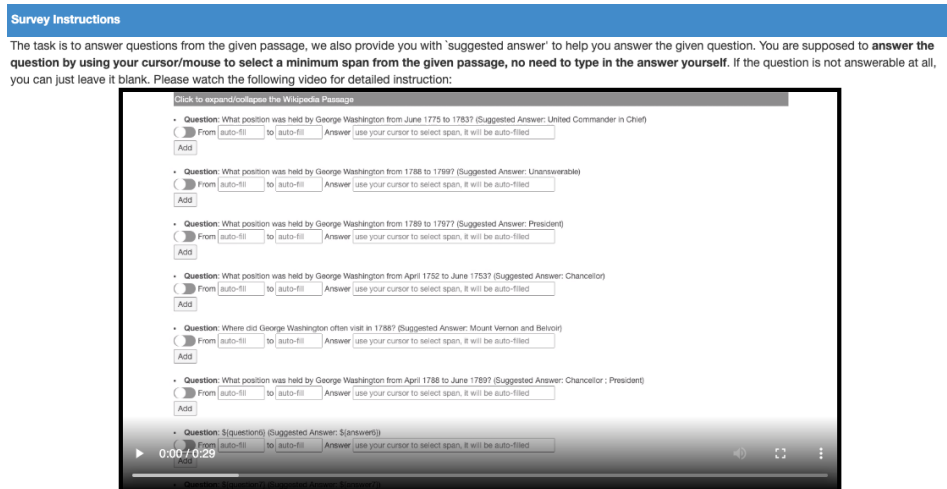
Survey Instructions

The task is to answer questions from the given passage, we also provide you with `suggested answer' to help you answer the given question. You are supposed to **answer the question by using your cursor/mouse to select a minimum span from the given passage, no need to type in the answer yourself**. If the question is not answerable at all, you can just leave it blank. Please watch the following video for detailed instruction:

Click to expand/collapse the Wikipedia Passage

• Question: What position was held by George Washington from June 1775 to 1783? (Suggested Answer: United Commander in Chief)
From auto-fill to auto-fill Answer use your cursor to select span, it will be auto-filled
Add

• Question: What position was held by George Washington from 1788 to 1799? (Suggested Answer: Unanswerable)
From auto-fill to auto-fill Answer use your cursor to select span, it will be auto-filled
Add

• Question: What position was held by George Washington from 1789 to 1797? (Suggested Answer: President)
From auto-fill to auto-fill Answer use your cursor to select span, it will be auto-filled
Add

• Question: What position was held by George Washington from April 1752 to June 1753? (Suggested Answer: Chancellor)
From auto-fill to auto-fill Answer use your cursor to select span, it will be auto-filled
Add

• Question: Where did George Washington often visit in 1788? (Suggested Answer: Mount Vernon and Belvoir)
From auto-fill to auto-fill Answer use your cursor to select span, it will be auto-filled
Add

• Question: What position was held by George Washington from April 1788 to June 1789? (Suggested Answer: Chancellor ; President)
From auto-fill to auto-fill Answer use your cursor to select span, it will be auto-filled
Add

• Question: ${question6} (Suggested Answer: ${answer6})
From auto-fill to auto-fill Answer use your cursor to select span, it will be auto-filled
Add

• Question: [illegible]

0:00 / 0:29